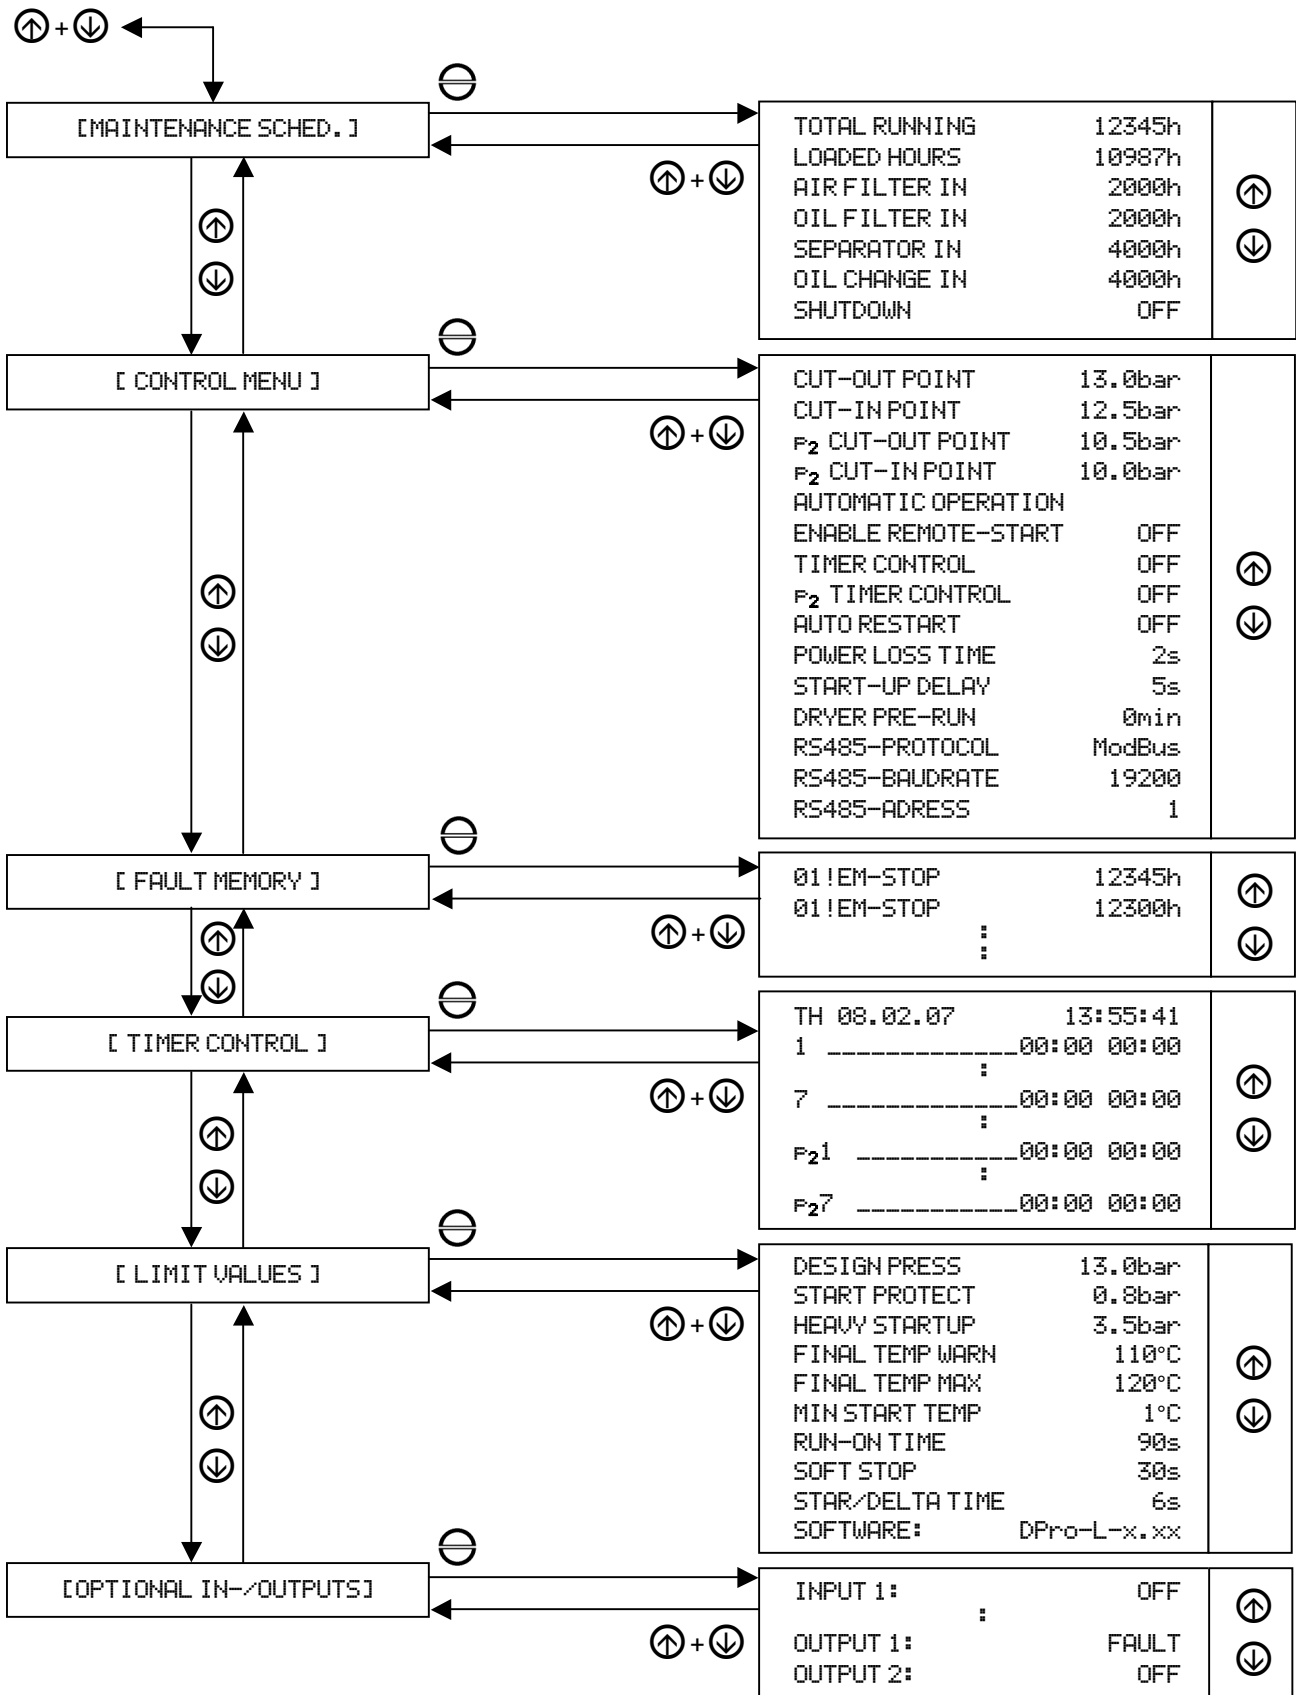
⊕+⊖

[MAINTENANCE SCHED.]

⊖

⊕+⊖

TOTAL RUNNING 12345h
LOADED HOURS 10987h
AIR FILTER IN 2000h
OIL FILTER IN 2000h
SEPARATOR IN 4000h
OIL CHANGE IN 4000h
SHUTDOWN OFF

[ CONTROL MENU ]

CUT-OUT POINT 13.0bar
CUT-IN POINT 12.5bar
$P_2$ CUT-OUT POINT 10.5bar
$P_2$ CUT-IN POINT 10.0bar
AUTOMATIC OPERATION
ENABLE REMOTE-START OFF
TIMER CONTROL OFF
$P_2$ TIMER CONTROL OFF
AUTO RESTART OFF
POWER LOSS TIME 2s
START-UP DELAY 5s
DRYER PRE-RUN 0min
RS485-PROTOCOL ModBus
RS485-BAUDRATE 19200
RS485-ADRESS 1

[ FAULT MEMORY ]

01!EM-STOP 12345h
01!EM-STOP 12300h
⋮

[ TIMER CONTROL ]

TH 08.02.07 13:55:41
1 ____________00:00 00:00
:
7 ____________00:00 00:00
:
$P_2$1 ___________00:00 00:00
:
$P_2$7 ___________00:00 00:00

[ LIMIT VALUES ]

DESIGN PRESS 13.0bar
START PROTECT 0.8bar
HEAVY STARTUP 3.5bar
FINAL TEMP WARN 110°C
FINAL TEMP MAX 120°C
MIN START TEMP 1°C
RUN-ON TIME 90s
SOFT STOP 30s
STAR/DELTA TIME 6s
SOFTWARE: DPro-L-x.xx

[OPTIONAL IN-/OUTPUTS]

INPUT 1: OFF
:
OUTPUT 1: FAULT
OUTPUT 2: OFF